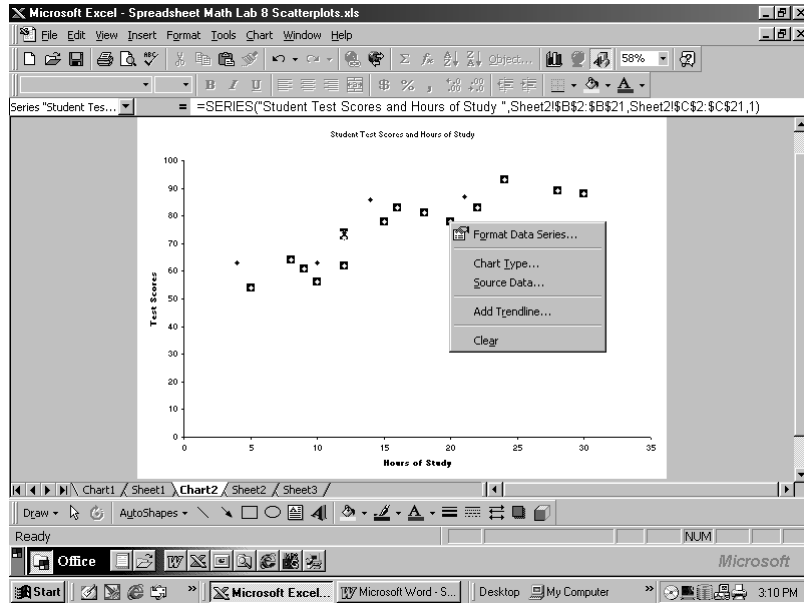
Microsoft Excel - Spreadsheet Math Lab 8 Scatterplots.xls

File Edit View Insert Format Tools Chart Window Help

Object... 58%

Series "Student Tes... = =SERIES("Student Test Scores and Hours of Study ",Sheet2!$B$2:$B$21,Sheet2!$C$2:$C$21,1)

Student Test Scores and Hours of Study

100
90
80
70
60
50
40
30
20
10
0

Test Scores

0 5 10 15 20 25 30 35

Hours of Study

Format Data Series...
Chart Type...
Source Data...
Add Trendline...
Clear

Chart1 Sheet1 Chart2 Sheet2 Sheet3

Draw AutoShapes

Ready NUM

Office

Microsoft

Start Microsoft Excel... Microsoft Word - S... Desktop My Computer 3:10 PM